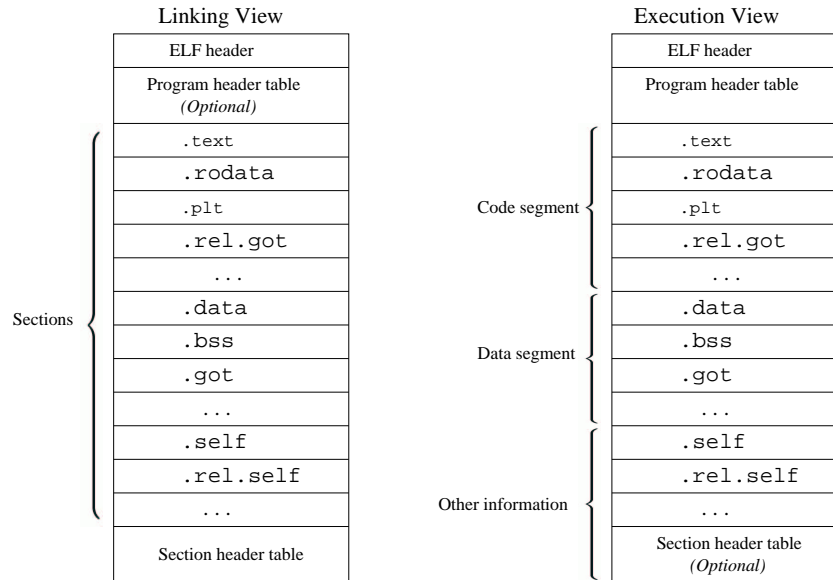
Linking View

| ELF header |
|---|
| Program header table *(Optional)* |
| .text |
| .rodata |
| .plt |
| .rel.got |
| ... |
| .data |
| .bss |
| .got |
| ... |
| .self |
| .rel.self |
| ... |
| Section header table |

Sections

Execution View

| ELF header |
|---|
| Program header table |
| .text |
| .rodata |
| .plt |
| .rel.got |
| ... |
| .data |
| .bss |
| .got |
| ... |
| .self |
| .rel.self |
| ... |
| Section header table *(Optional)* |

Code segment

Data segment

Other information